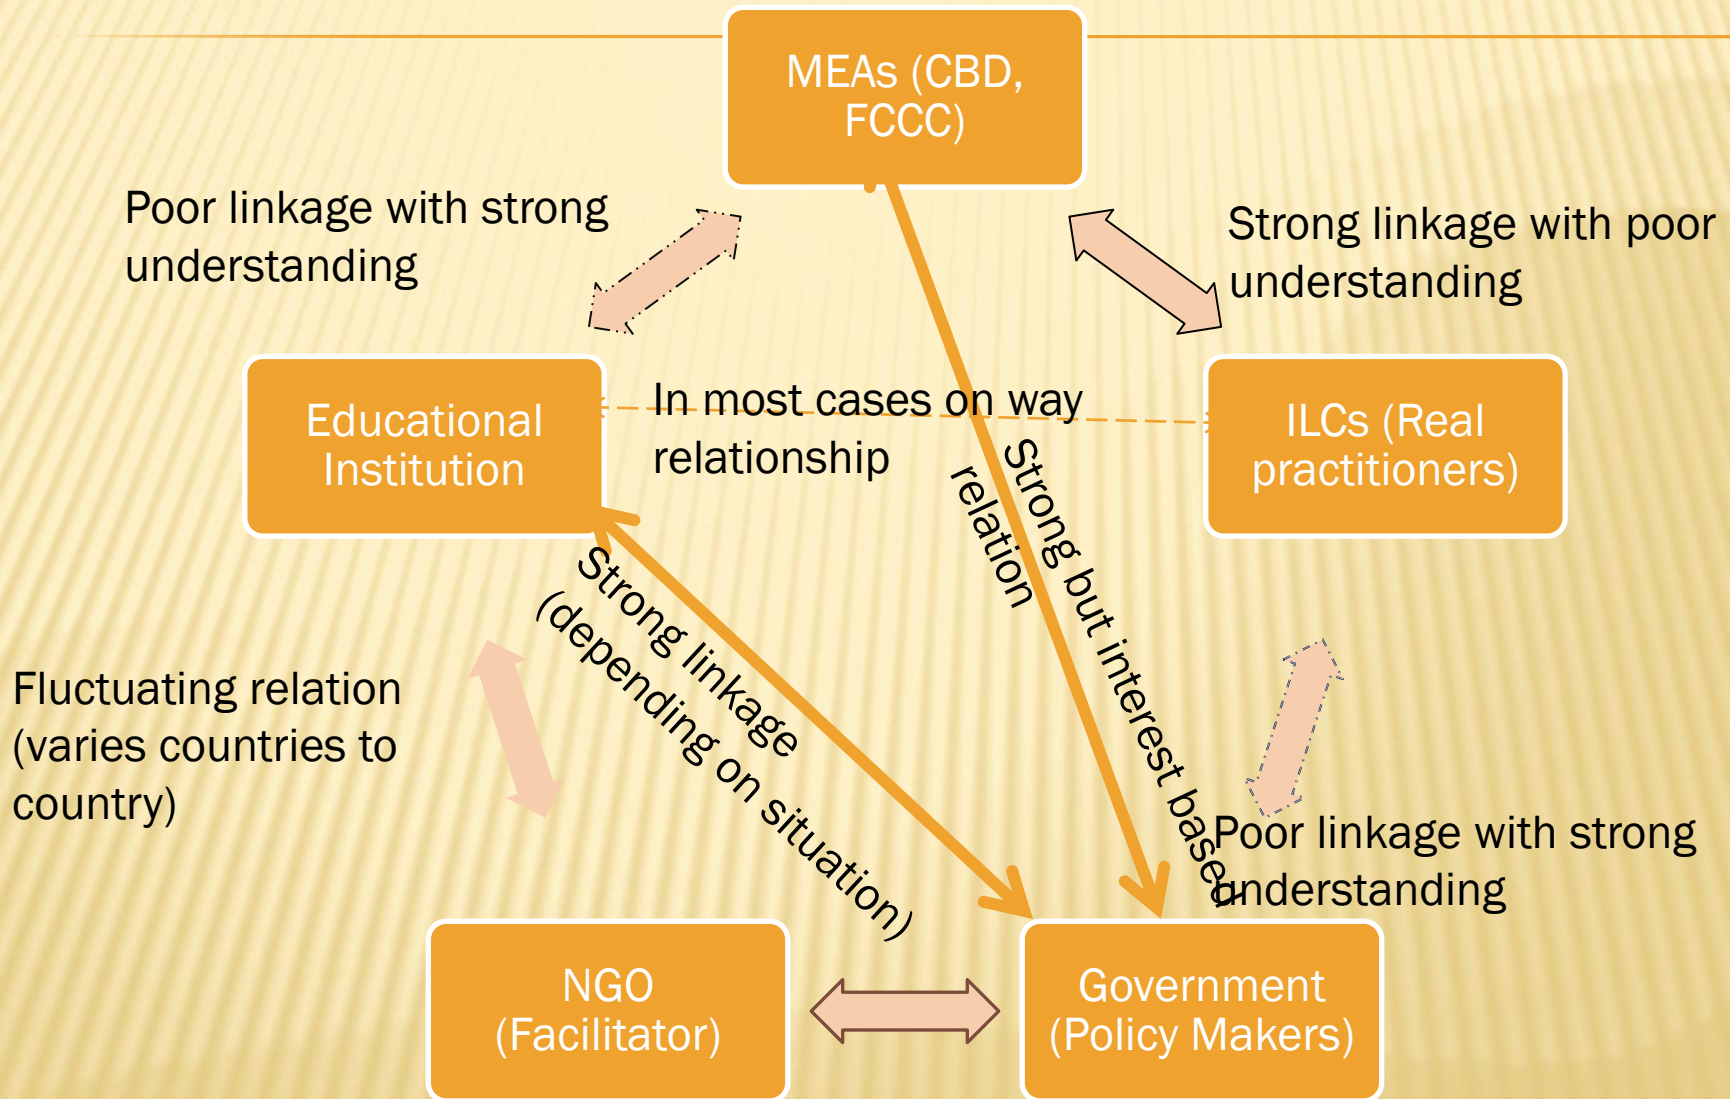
MEAs (CBD, FCCC)

Poor linkage with strong understanding

Strong linkage with poor understanding

Educational Institution

In most cases on way relationship

ILCs (Real practitioners)

Strong but interest based relation

Strong linkage (depending on situation)

Fluctuating relation (varies countries to country)

Poor linkage with strong understanding

NGO (Facilitator)

Government (Policy Makers)